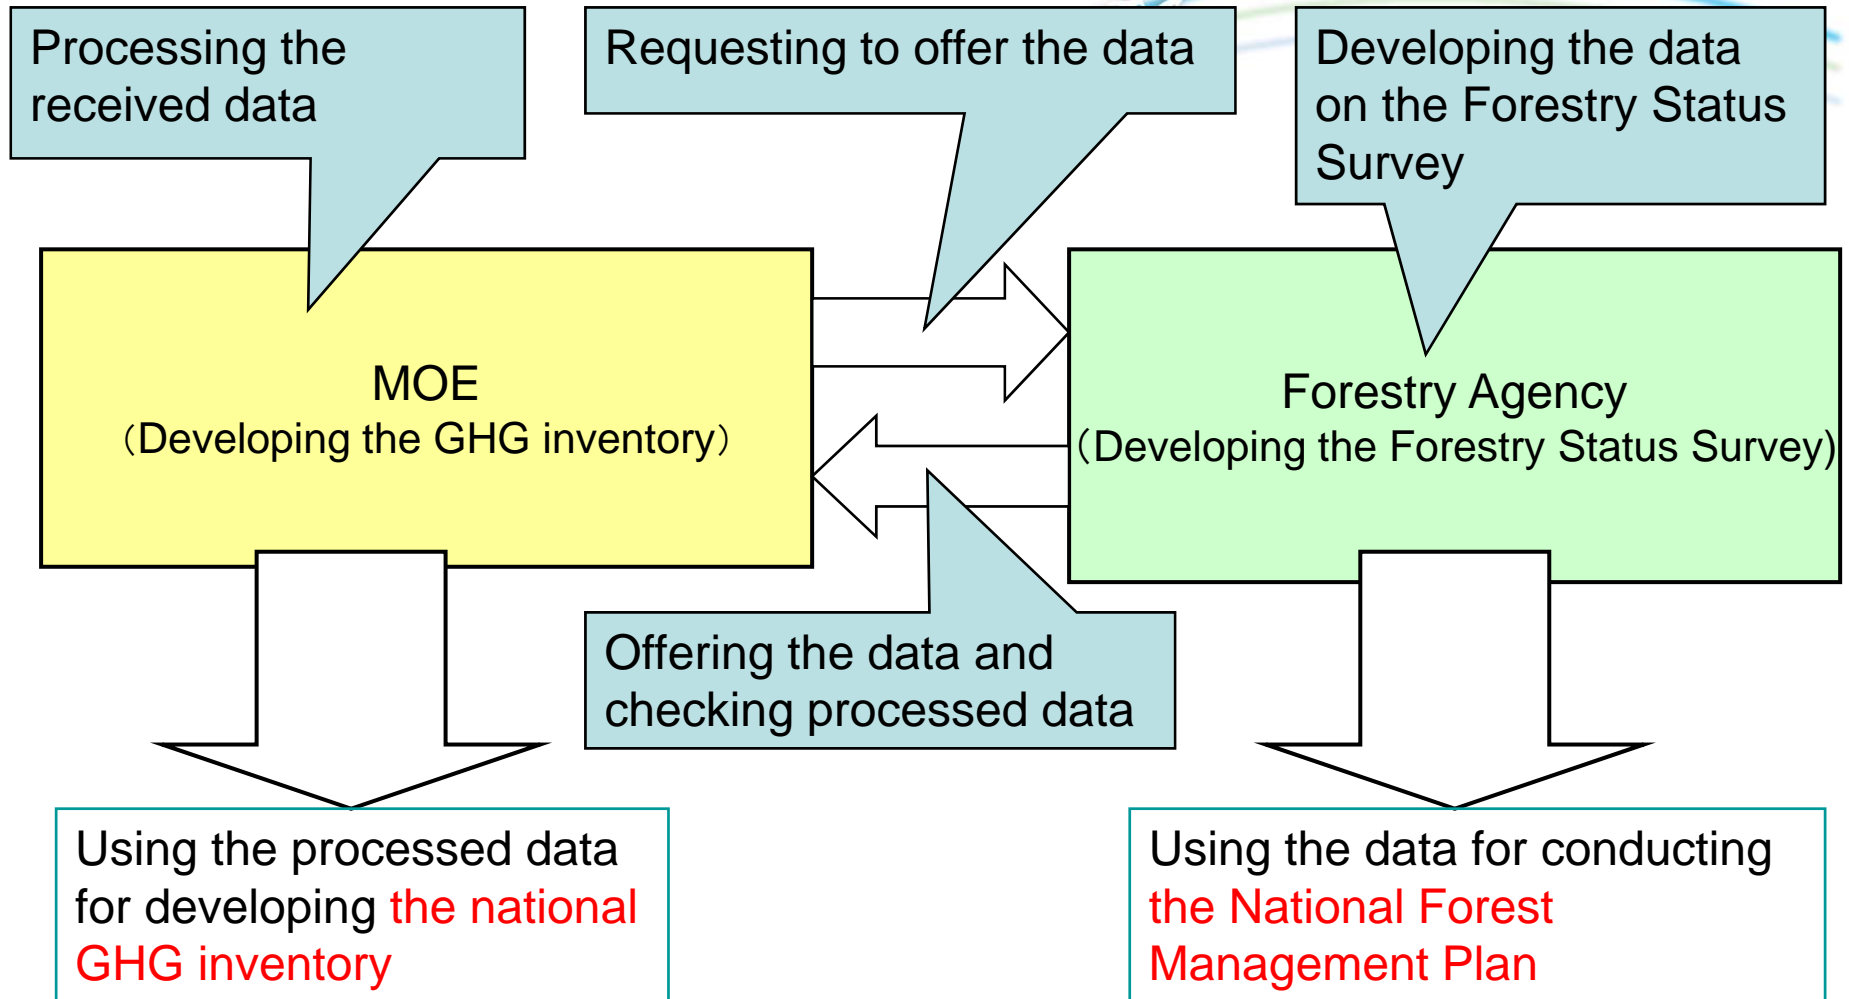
Processing the received data

Requesting to offer the data

Developing the data on the Forestry Status Survey

MOE
（Developing the GHG inventory）

Forestry Agency
（Developing the Forestry Status Survey)

Offering the data and checking processed data

Using the processed data for developing the national GHG inventory

Using the data for conducting the National Forest Management Plan